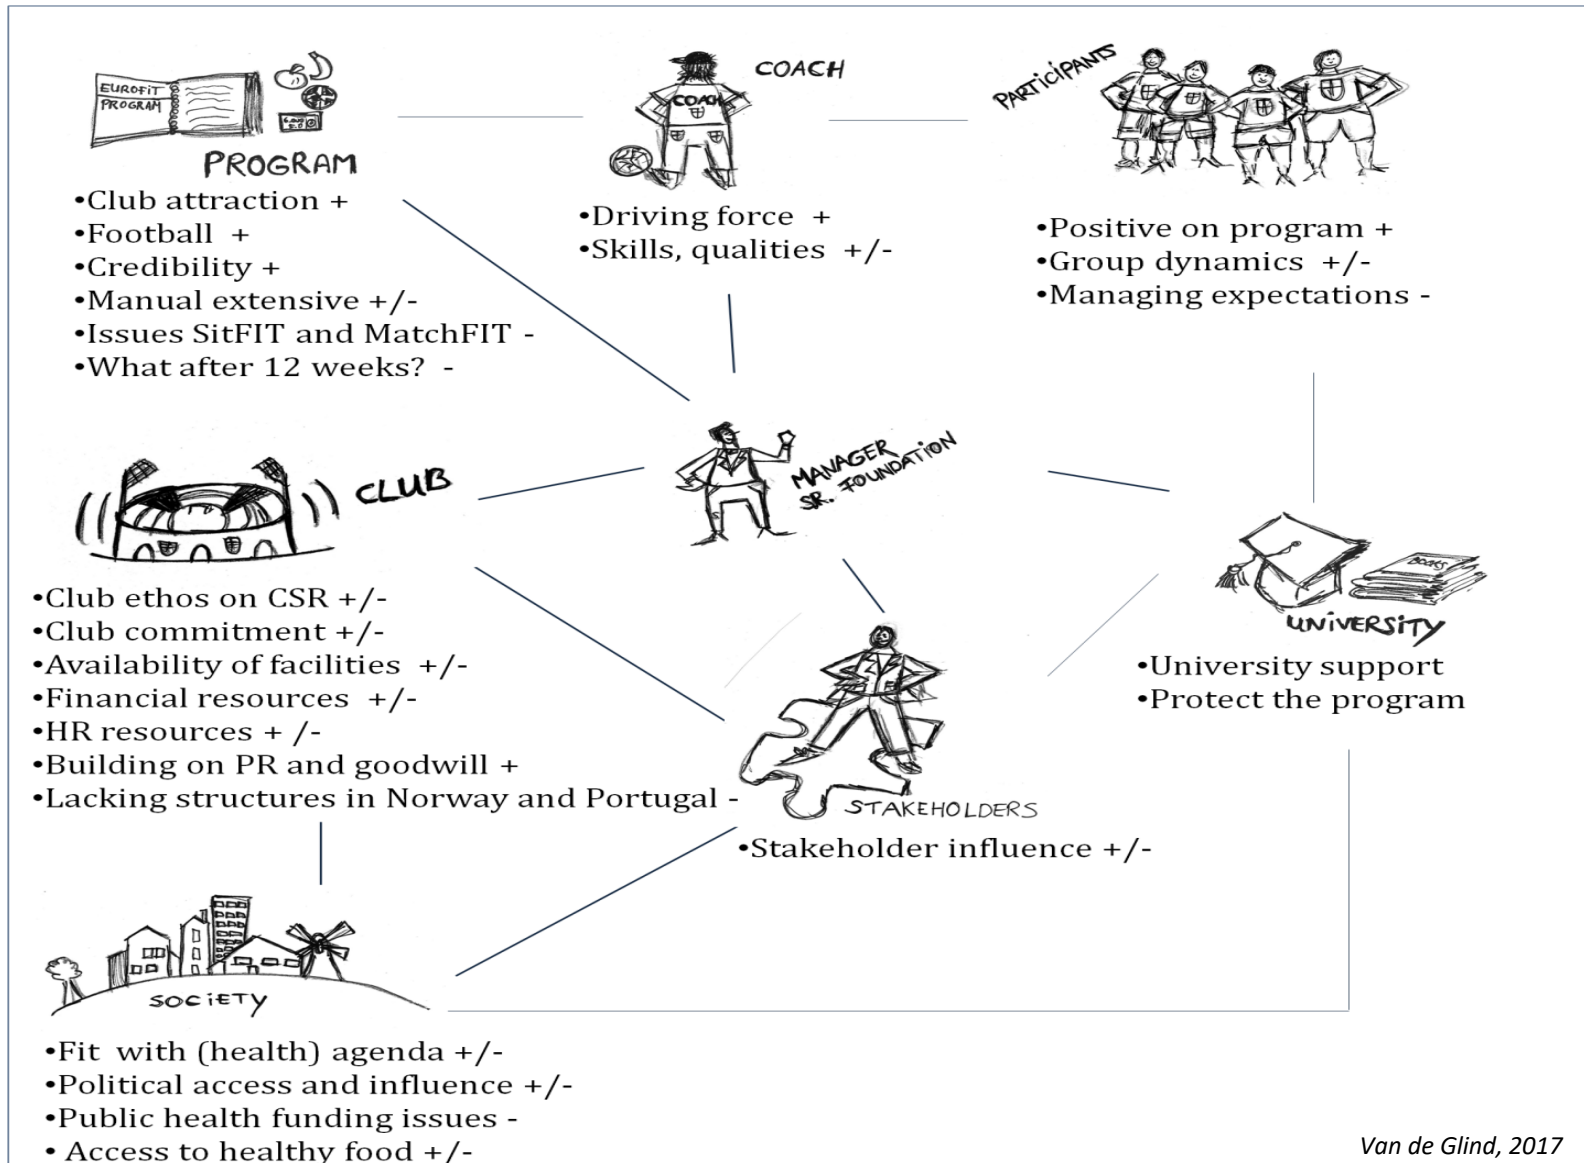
EUROFIT PROGRAM

PROGRAM

•Club attraction +
•Football +
•Credibility +
•Manual extensive +/-
•Issues SitFIT and MatchFIT -
•What after 12 weeks? -

COACH

COACH

•Driving force +
•Skills, qualities +/-

PARTICIPANTS

•Positive on program +
•Group dynamics +/-
•Managing expectations -

CLUB

MANAGER SR. FOUNDATION

•Club ethos on CSR +/-
•Club commitment +/-
•Availability of facilities +/-
•Financial resources +/-
•HR resources + /-
•Building on PR and goodwill +
•Lacking structures in Norway and Portugal -

BOOKS

UNIVERSITY

•University support
•Protect the program

STAKEHOLDERS

•Stakeholder influence +/-

SOCIETY

•Fit with (health) agenda +/-
•Political access and influence +/-
•Public health funding issues -
• Access to healthy food +/-

Van de Glind, 2017